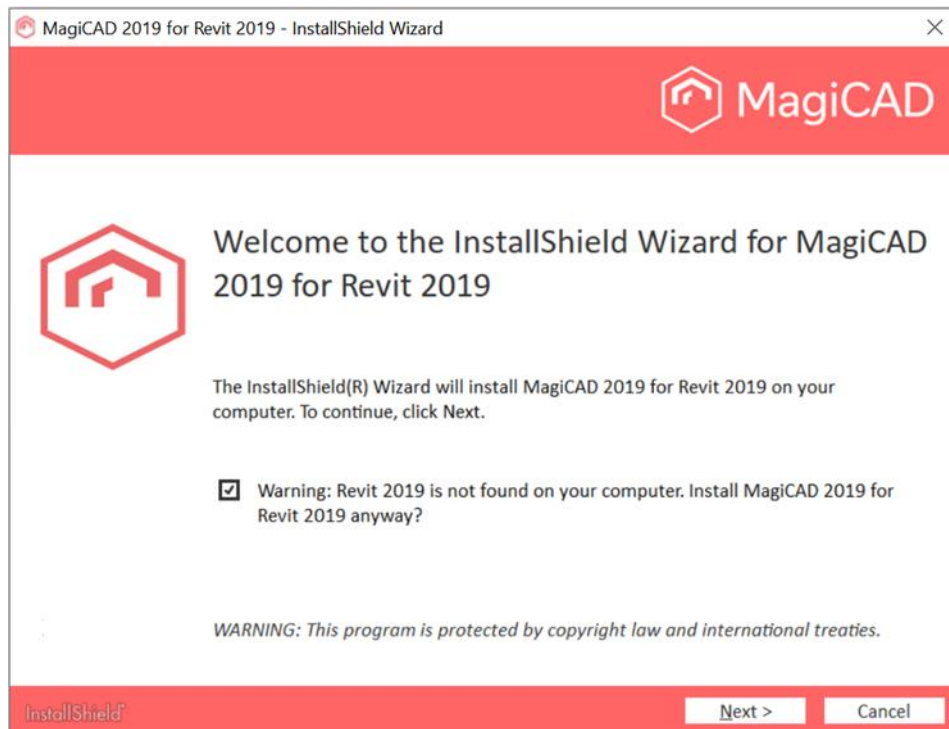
MagiCAD 2019 for Revit 2019 - InstallShield Wizard

MagiCAD

Welcome to the InstallShield Wizard for MagiCAD 2019 for Revit 2019

The InstallShield(R) Wizard will install MagiCAD 2019 for Revit 2019 on your computer. To continue, click Next.

Warning: Revit 2019 is not found on your computer. Install MagiCAD 2019 for Revit 2019 anyway?

WARNING: This program is protected by copyright law and international treaties.

InstallShield

Next >

Cancel